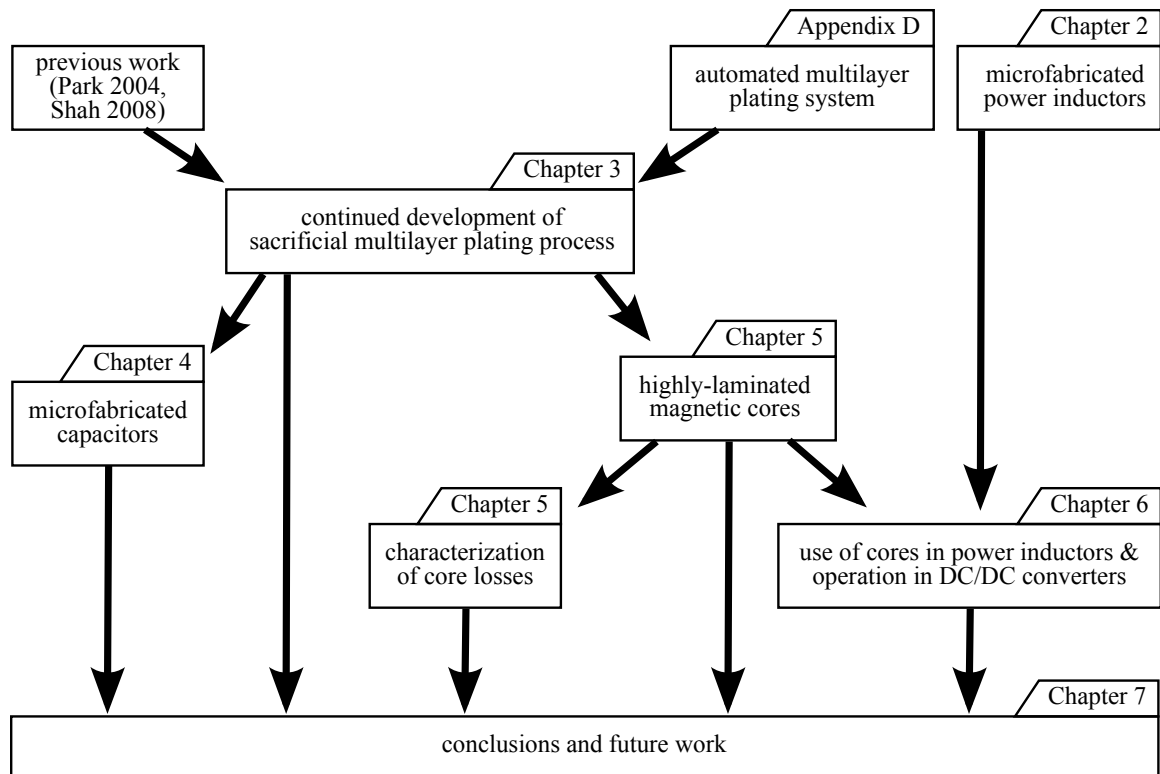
previous work (Park 2004, Shah 2008)

Appendix D
automated multilayer plating system

Chapter 2
microfabricated power inductors

Chapter 3
continued development of sacrificial multilayer plating process

Chapter 4
microfabricated capacitors

Chapter 5
highly-laminated magnetic cores

Chapter 5
characterization of core losses

Chapter 6
use of cores in power inductors & operation in DC/DC converters

Chapter 7
conclusions and future work